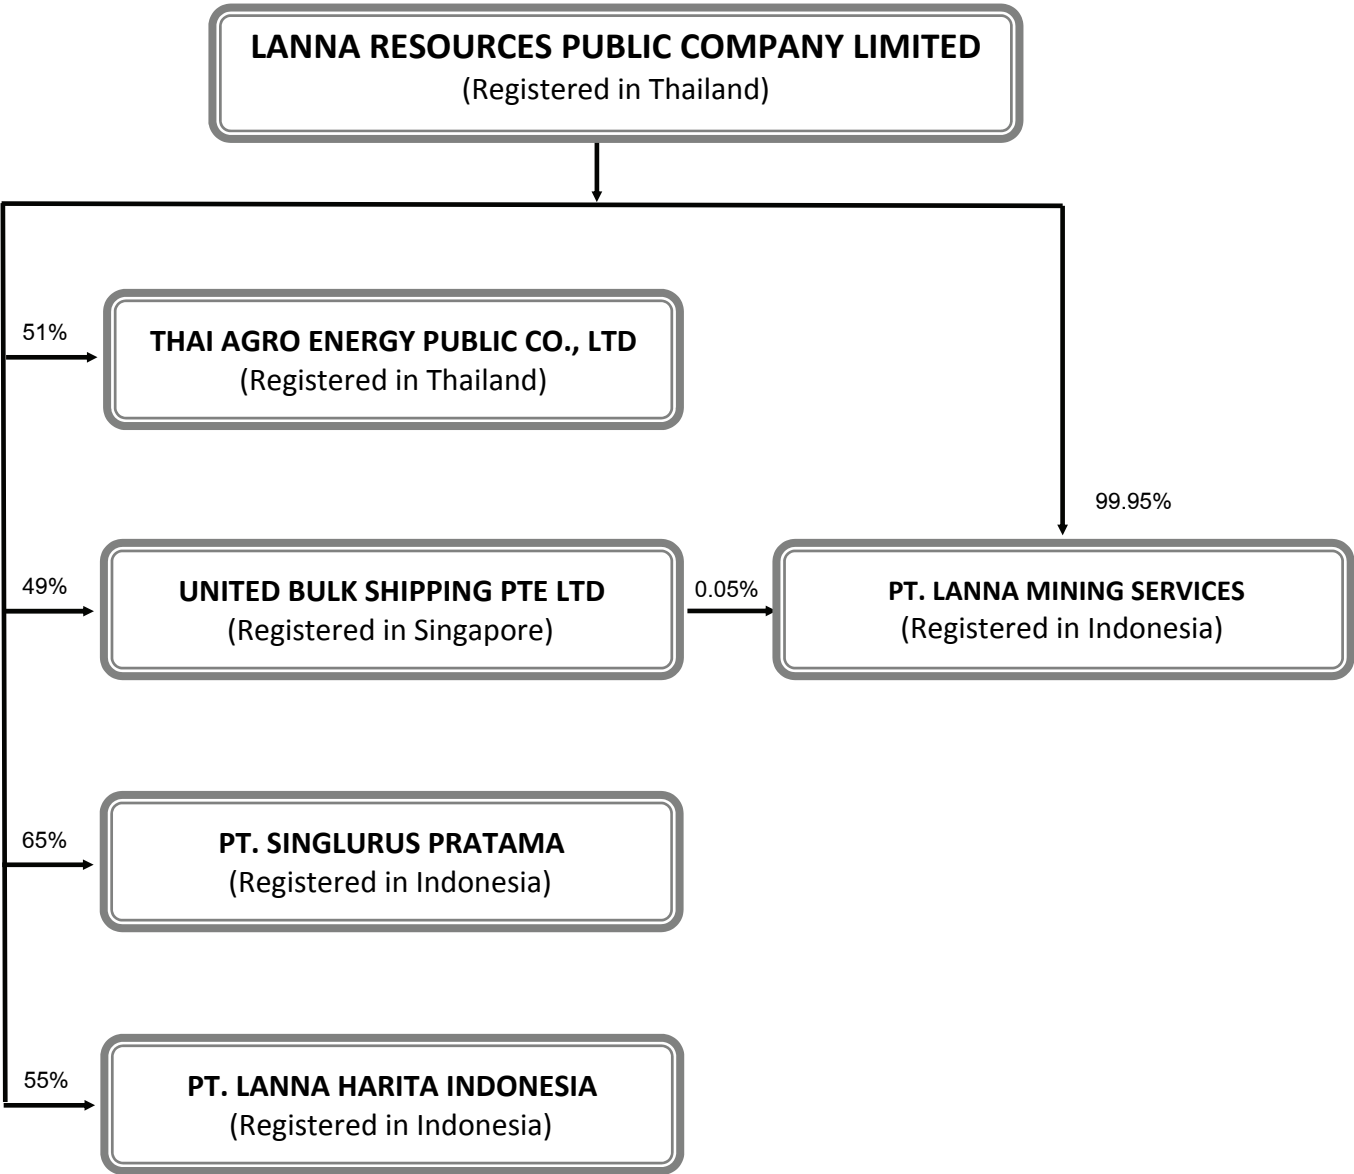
LANNA RESOURCES PUBLIC COMPANY LIMITED
(Registered in Thailand)

51%

THAI AGRO ENERGY PUBLIC CO., LTD
(Registered in Thailand)

99.95%

49%

UNITED BULK SHIPPING PTE LTD
(Registered in Singapore)

0.05%

PT. LANNA MINING SERVICES
(Registered in Indonesia)

65%

PT. SINGLURUS PRATAMA
(Registered in Indonesia)

55%

PT. LANNA HARITA INDONESIA
(Registered in Indonesia)